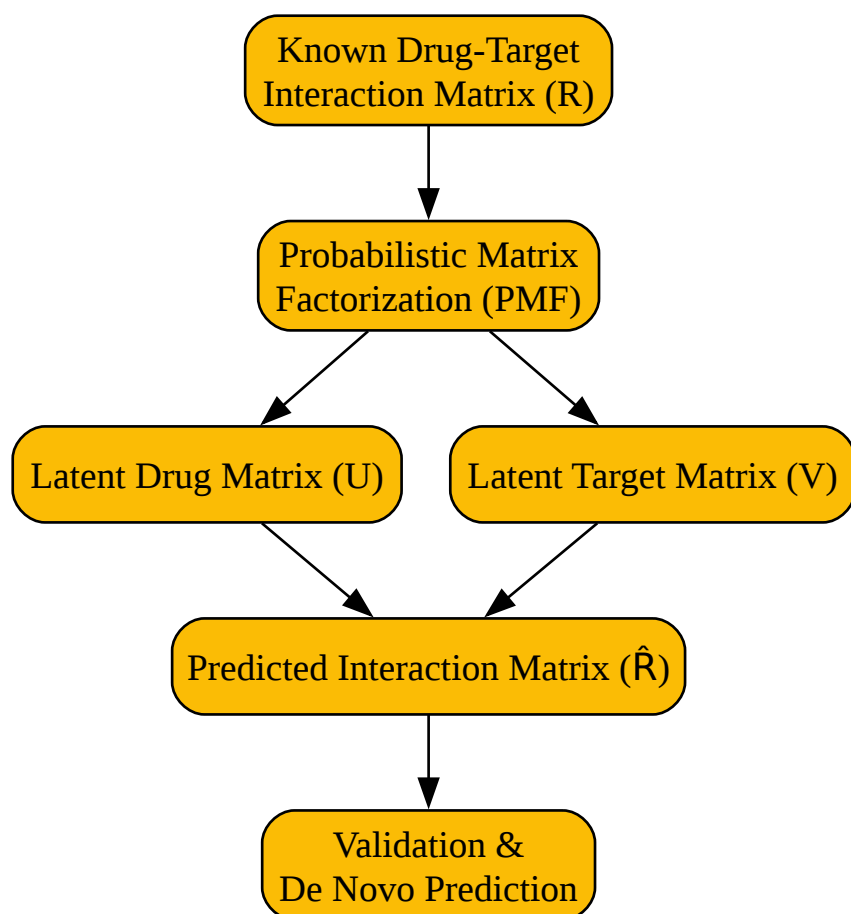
Known Drug-Target Interaction Matrix (R)

Probabilistic Matrix Factorization (PMF)

Latent Drug Matrix (U)

Latent Target Matrix (V)

Predicted Interaction Matrix ($\hat{R}$)

Validation & De Novo Prediction